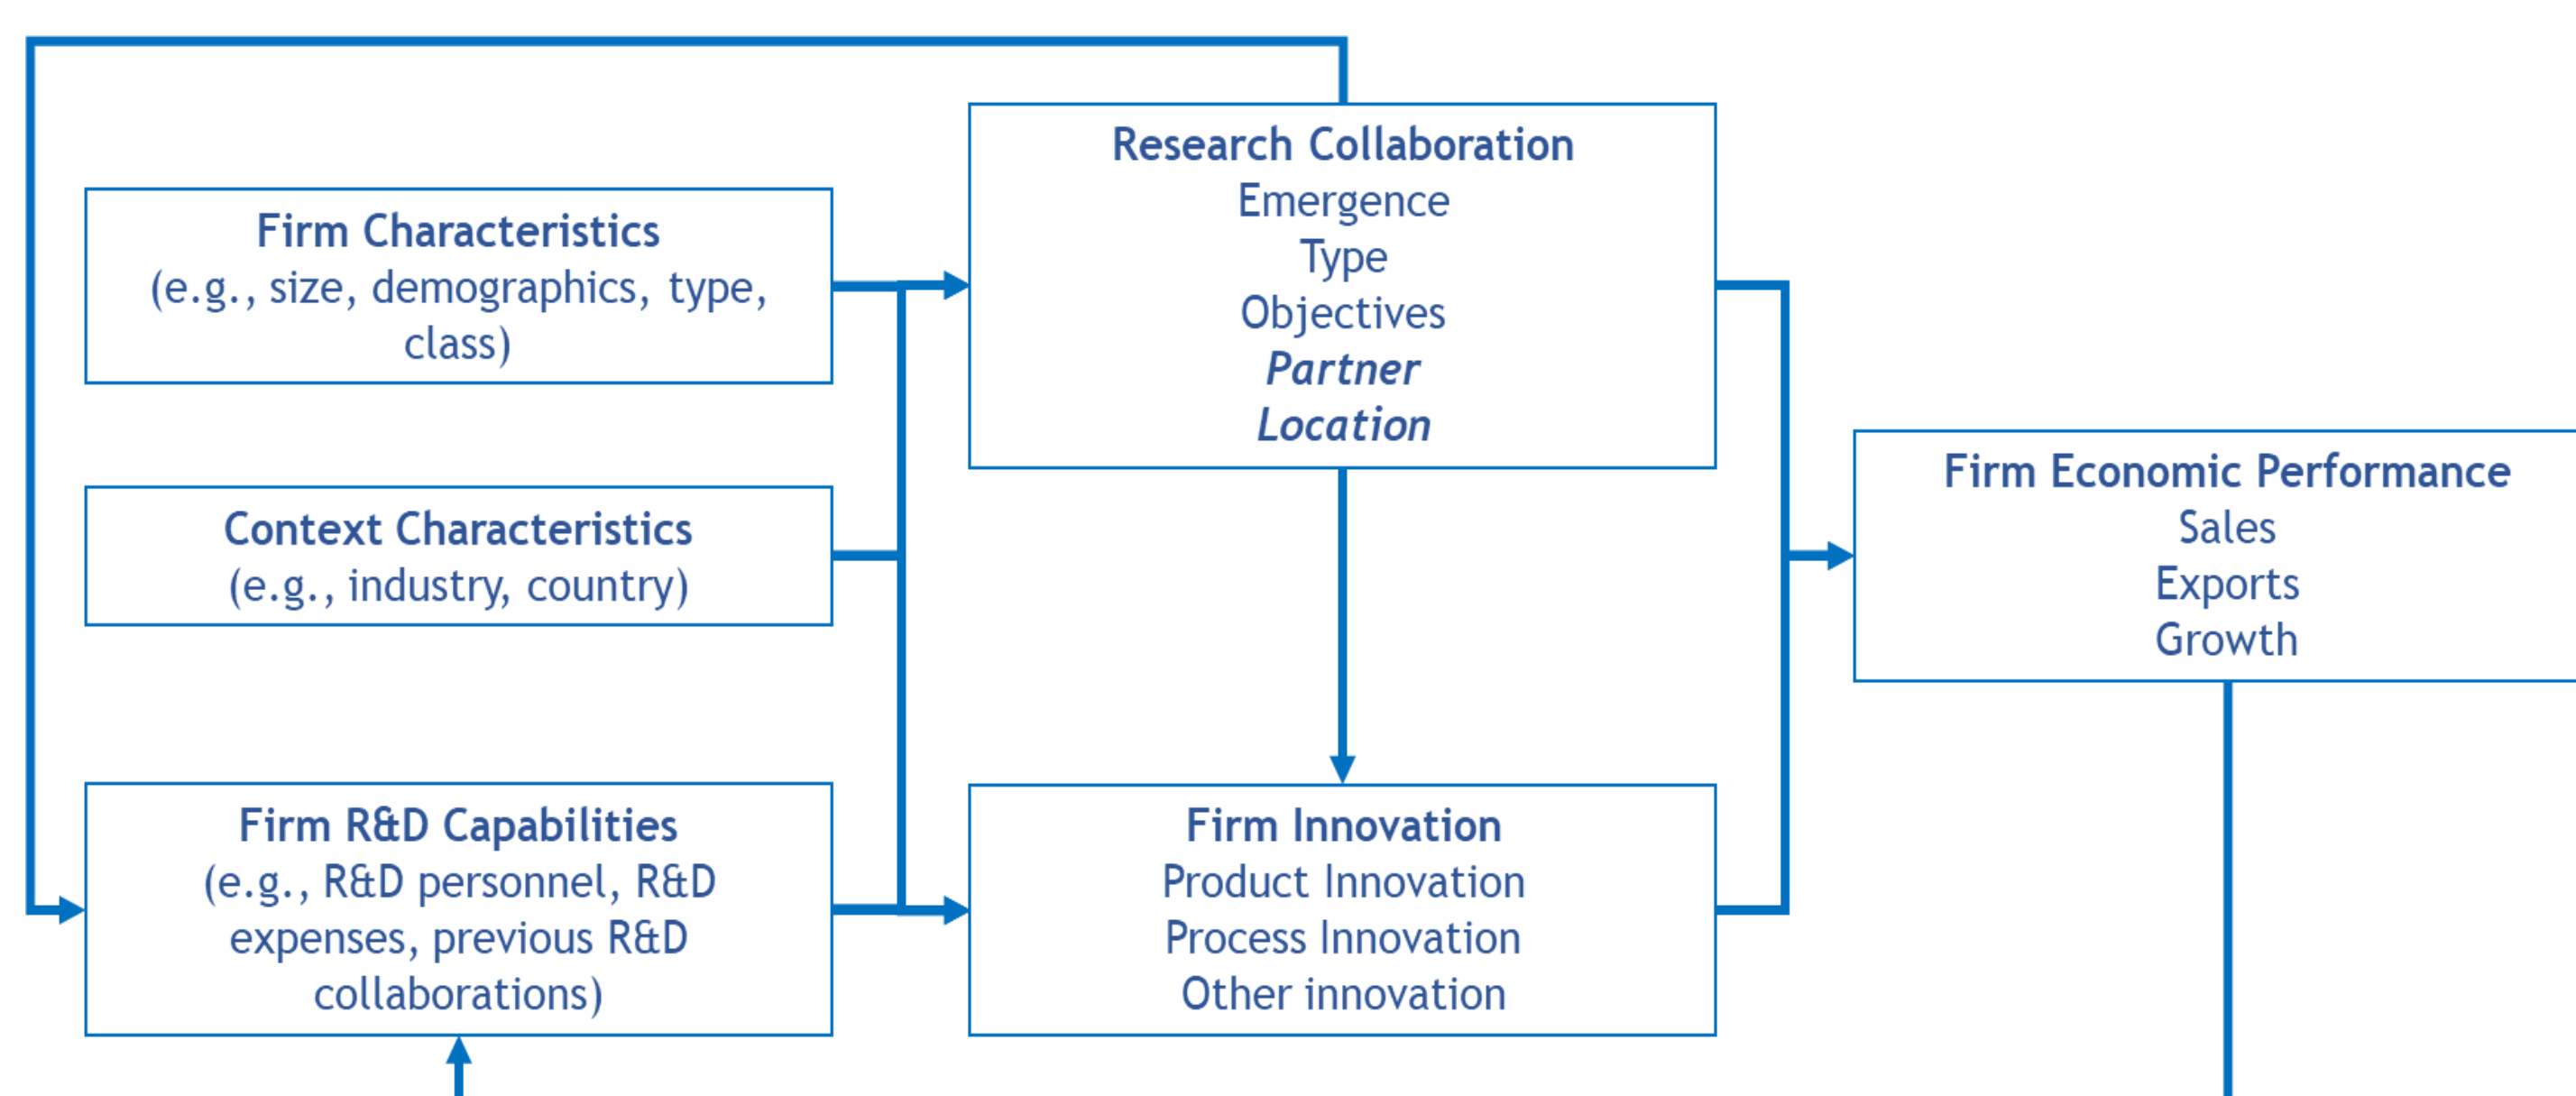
Firm Characteristics
(e.g., size, demographics, type, class)

Context Characteristics
(e.g., industry, country)

Firm R&D Capabilities
(e.g., R&D personnel, R&D expenses, previous R&D collaborations)

Research Collaboration
Emergence
Type
Objectives
*Partner*
*Location*

Firm Innovation
Product Innovation
Process Innovation
Other innovation

Firm Economic Performance
Sales
Exports
Growth